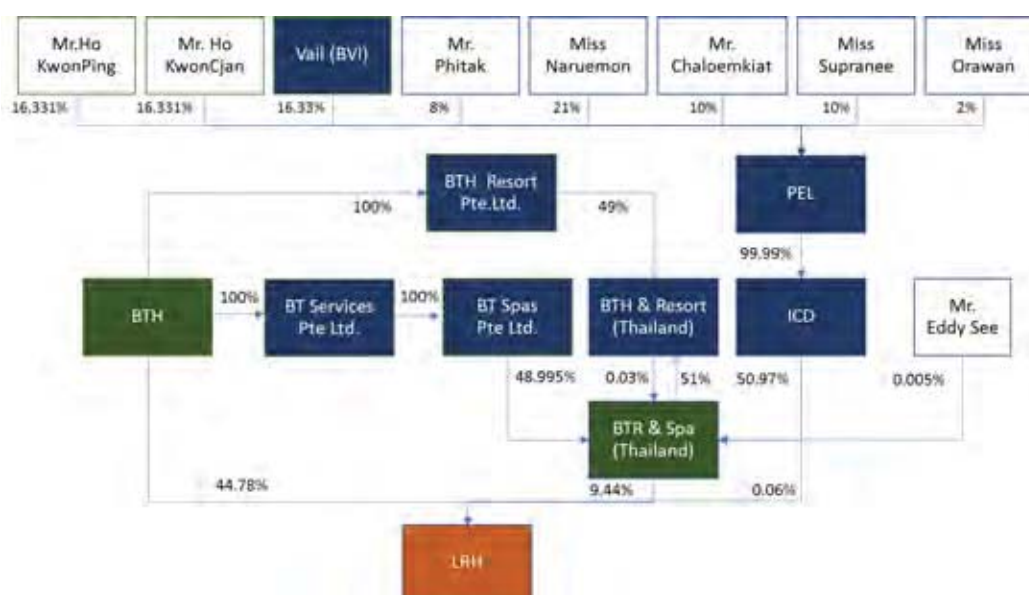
Mr.Ho KwonPing

Mr. Ho KwonCjan

Vail (BVI)

Mr. Phitak

Miss Naruemon

Mr. Chaloemkiat

Miss Supranee

Miss Orawan

16.331%

16.331%

16.33%

8%

21%

10%

10%

2%

BTH Resort Pte.Ltd.

100%

49%

PEL

99.99%

BTH

100%

BT Services Pte Ltd.

100%

BT Spas Pte Ltd.

BTH & Resort (Thailand)

ICD

Mr. Eddy See

48.995%

0.03%

51%

50.97%

0.005%

BTR & Spa (Thailand)

44.78%

9.44%

0.06%

LRH